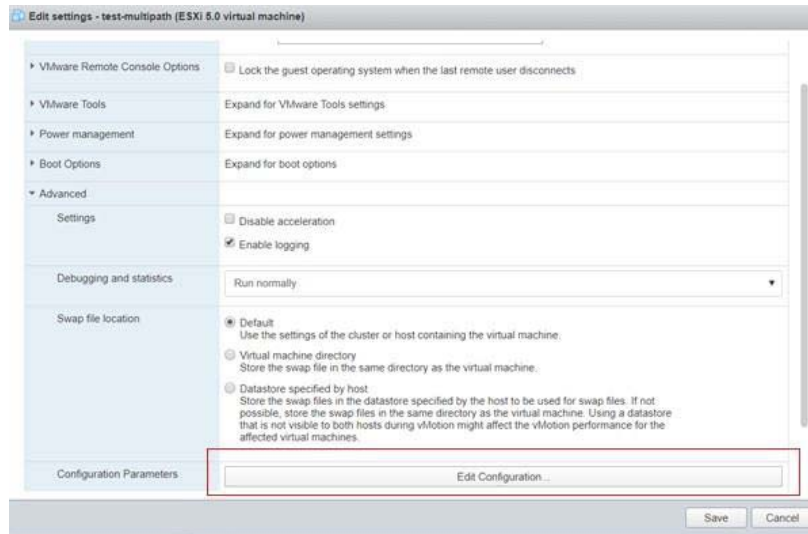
Edit settings - test-multipath (ESXi 5.0 virtual machine)

▸ VMware Remote Console Options
Lock the guest operating system when the last remote user disconnects

▸ VMware Tools
Expand for VMware Tools settings

▸ Power management
Expand for power management settings

▸ Boot Options
Expand for boot options

▾ Advanced

Settings
Disable acceleration
Enable logging

Debugging and statistics
Run normally

Swap file location
Default
Use the settings of the cluster or host containing the virtual machine.
Virtual machine directory
Store the swap file in the same directory as the virtual machine.
Datastore specified by host
Store the swap files in the datastore specified by the host to be used for swap files. If not possible, store the swap files in the same directory as the virtual machine. Using a datastore that is not visible to both hosts during vMotion might affect the vMotion performance for the affected virtual machines.

Configuration Parameters
Edit Configuration...

Save
Cancel